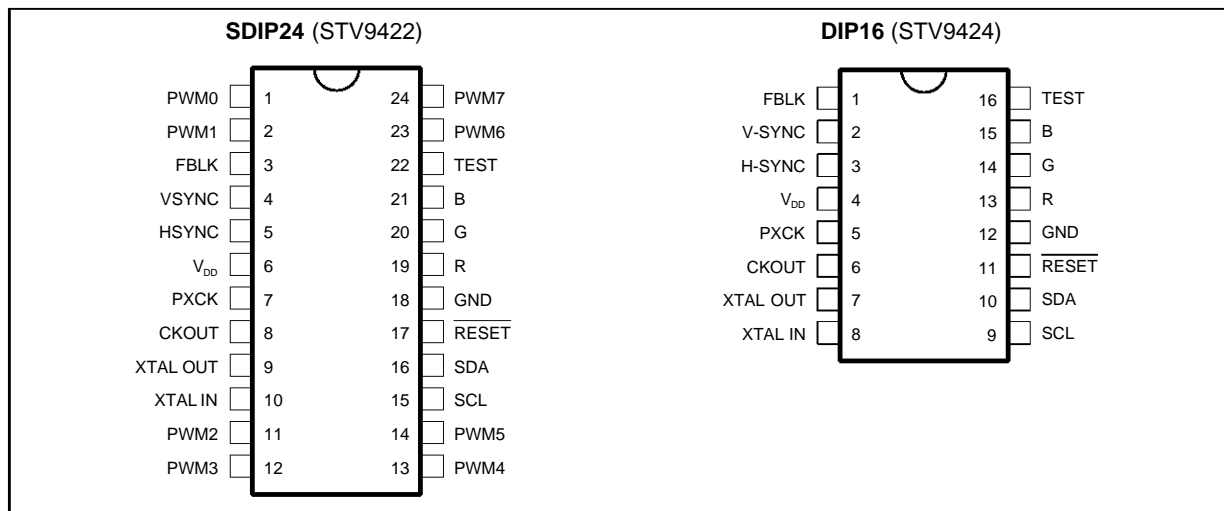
**SDIP24** (STV9422)

| | | | |
|---|---|---|---|
| PWM0 | 1 | 24 | PWM7 |
| PWM1 | 2 | 23 | PWM6 |
| FBLK | 3 | 22 | TEST |
| VSYNC | 4 | 21 | B |
| HSYNC | 5 | 20 | G |
| $V_{DD}$ | 6 | 19 | R |
| PXCK | 7 | 18 | GND |
| CKOUT | 8 | 17 | $\overline{RESET}$ |
| XTAL OUT | 9 | 16 | SDA |
| XTAL IN | 10 | 15 | SCL |
| PWM2 | 11 | 14 | PWM5 |
| PWM3 | 12 | 13 | PWM4 |

**DIP16** (STV9424)

| | | | |
|---|---|---|---|
| FBLK | 1 | 16 | TEST |
| V-SYNC | 2 | 15 | B |
| H-SYNC | 3 | 14 | G |
| $V_{DD}$ | 4 | 13 | R |
| PXCK | 5 | 12 | GND |
| CKOUT | 6 | 11 | $\overline{RESET}$ |
| XTAL OUT | 7 | 10 | SDA |
| XTAL IN | 8 | 9 | SCL |